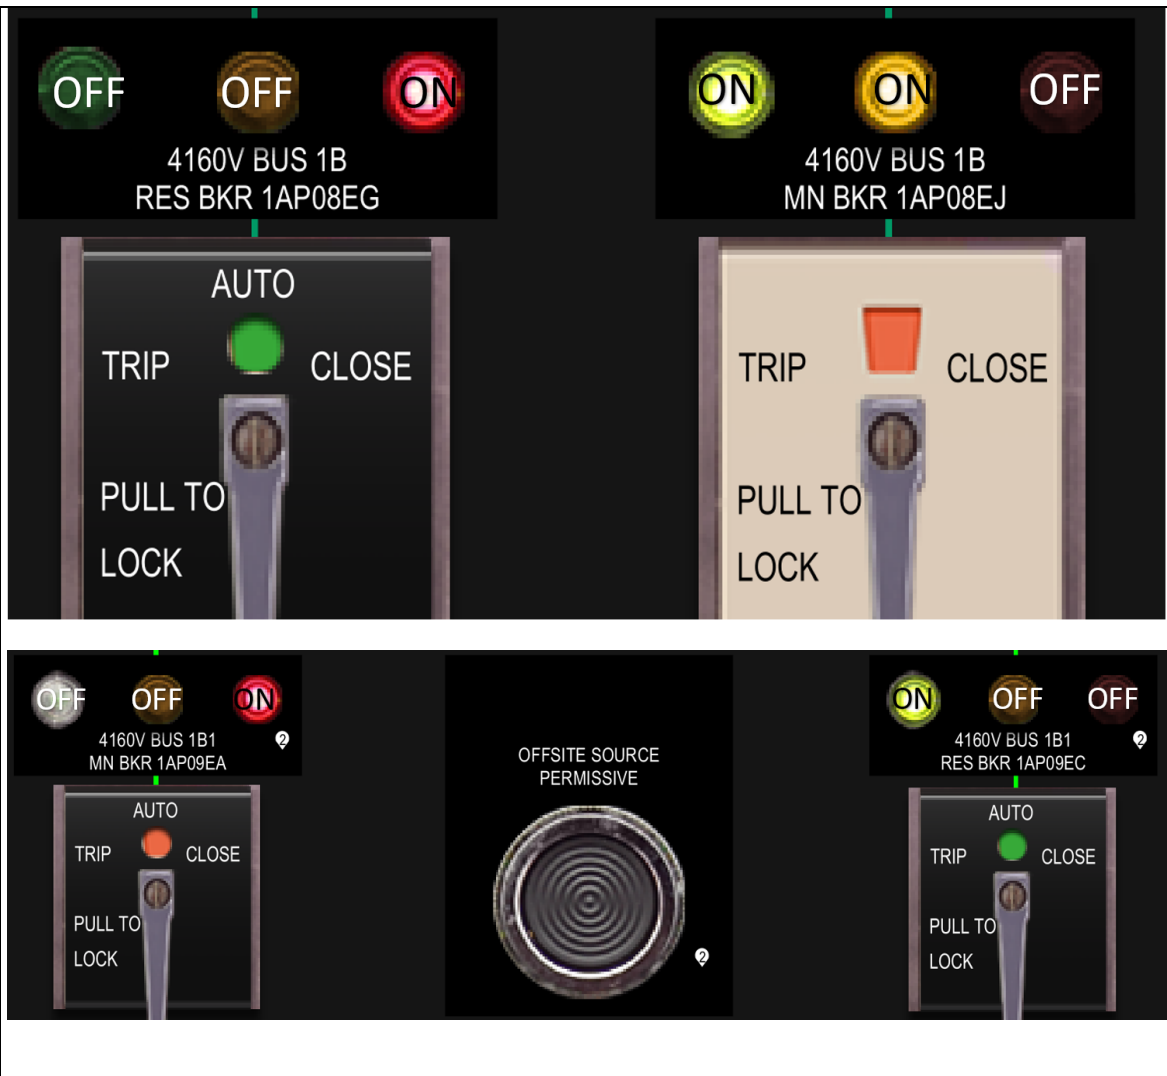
OFF OFF ON
4160V BUS 1B
RES BKR 1AP08EG

AUTO
TRIP CLOSE
PULL TO
LOCK

ON ON OFF
4160V BUS 1B
MN BKR 1AP08EJ

TRIP CLOSE
PULL TO
LOCK

OFF OFF ON
4160V BUS 1B1
MN BKR 1AP09EA

AUTO
TRIP CLOSE
PULL TO
LOCK

OFFSITE SOURCE
PERMISSIVE

ON OFF OFF
4160V BUS 1B1
RES BKR 1AP09EC

AUTO
TRIP CLOSE
PULL TO
LOCK